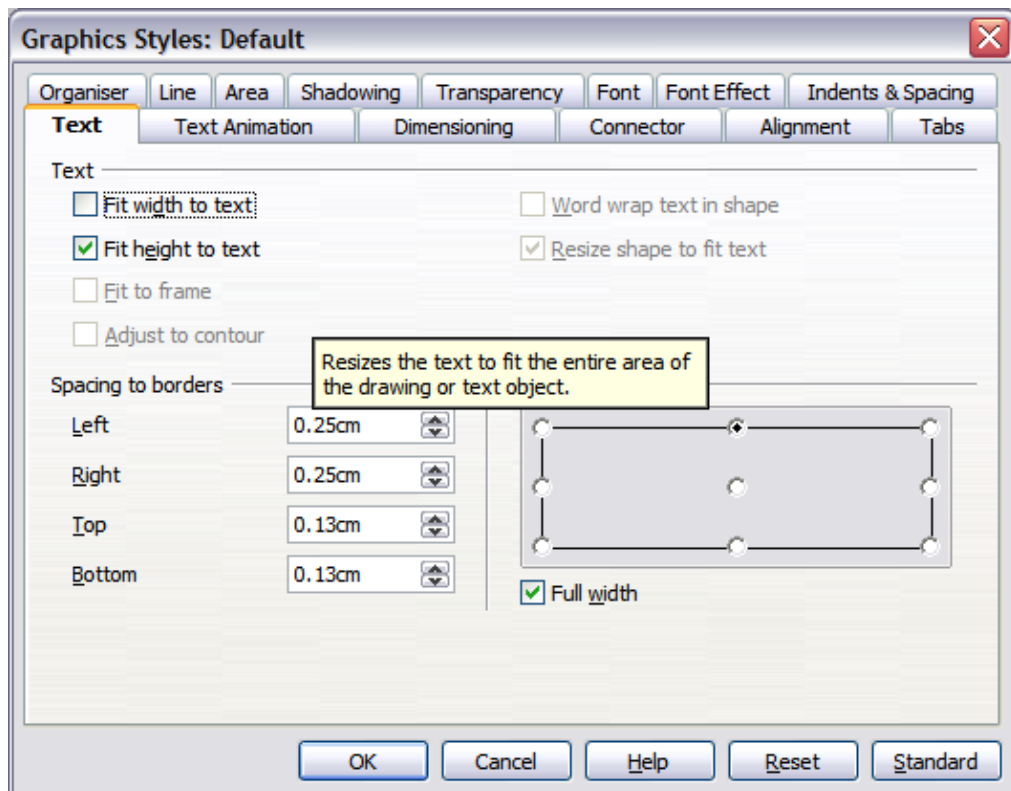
Graphics Styles: Default

Organiser | Line | Area | Shadowing | Transparency | Font | Font Effect | Indents & Spacing
Text | Text Animation | Dimensioning | Connector | Alignment | Tabs

Text

Fit width to text
Fit height to text
Fit to frame
Adjust to contour

Word wrap text in shape
Resize shape to fit text

Resizes the text to fit the entire area of the drawing or text object.

Spacing to borders

Left 0.25cm
Right 0.25cm
Top 0.13cm
Bottom 0.13cm

Full width

OK | Cancel | Help | Reset | Standard